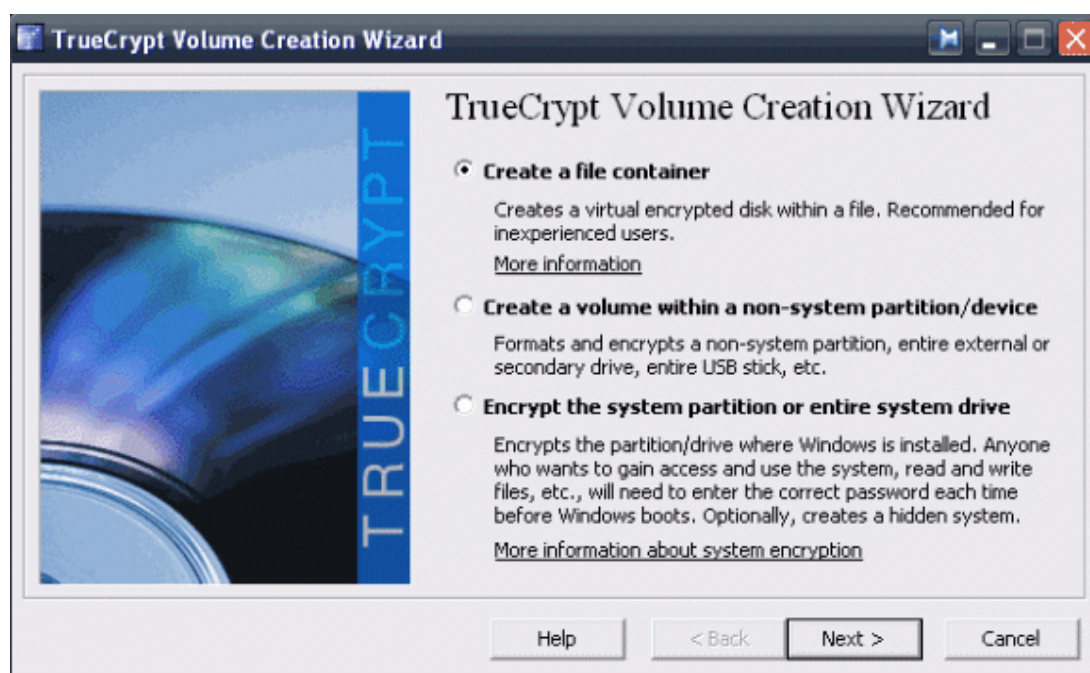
TrueCrypt Volume Creation Wizard

TRUECRYPT

TrueCrypt Volume Creation Wizard

Create a file container

Creates a virtual encrypted disk within a file. Recommended for inexperienced users.

More information

Create a volume within a non-system partition/device

Formats and encrypts a non-system partition, entire external or secondary drive, entire USB stick, etc.

Encrypt the system partition or entire system drive

Encrypts the partition/drive where Windows is installed. Anyone who wants to gain access and use the system, read and write files, etc., will need to enter the correct password each time before Windows boots. Optionally, creates a hidden system.

More information about system encryption

Help

< Back

Next >

Cancel